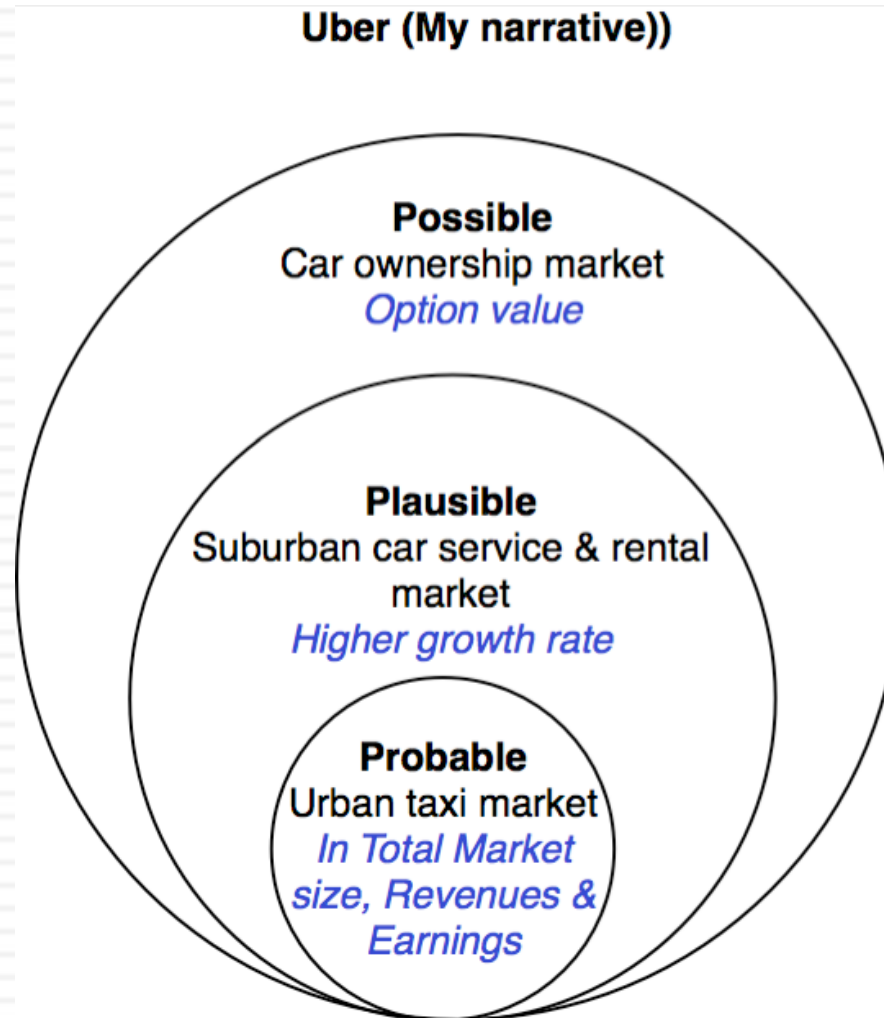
Uber (My narrative))

Possible
Car ownership market
Option value

Plausible
Suburban car service & rental market
Higher growth rate

Probable
Urban taxi market
In Total Market size, Revenues & Earnings